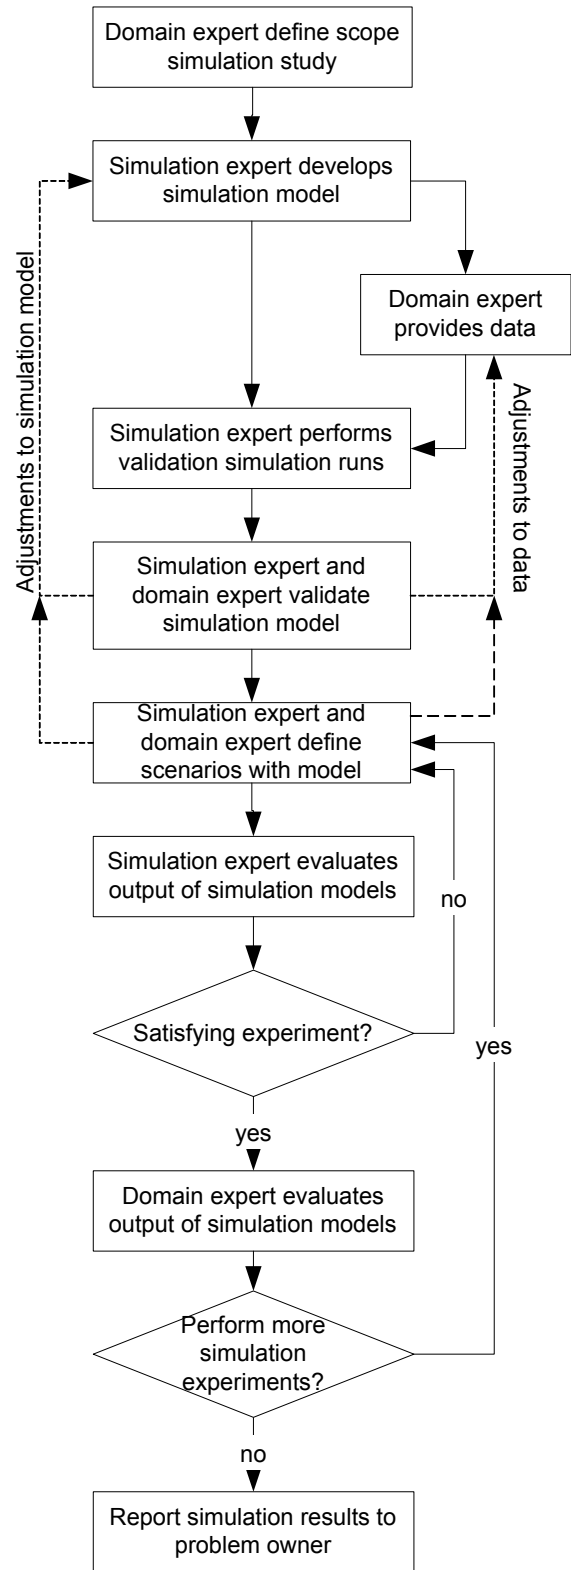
Domain expert define scope simulation study

Simulation expert develops simulation model

Domain expert provides data

Adjustments to simulation model

Adjustments to data

Simulation expert performs validation simulation runs

Simulation expert and domain expert validate simulation model

Simulation expert and domain expert define scenarios with model

Simulation expert evaluates output of simulation models

no

Satisfying experiment?

yes

yes

Domain expert evaluates output of simulation models

Perform more simulation experiments?

no

Report simulation results to problem owner